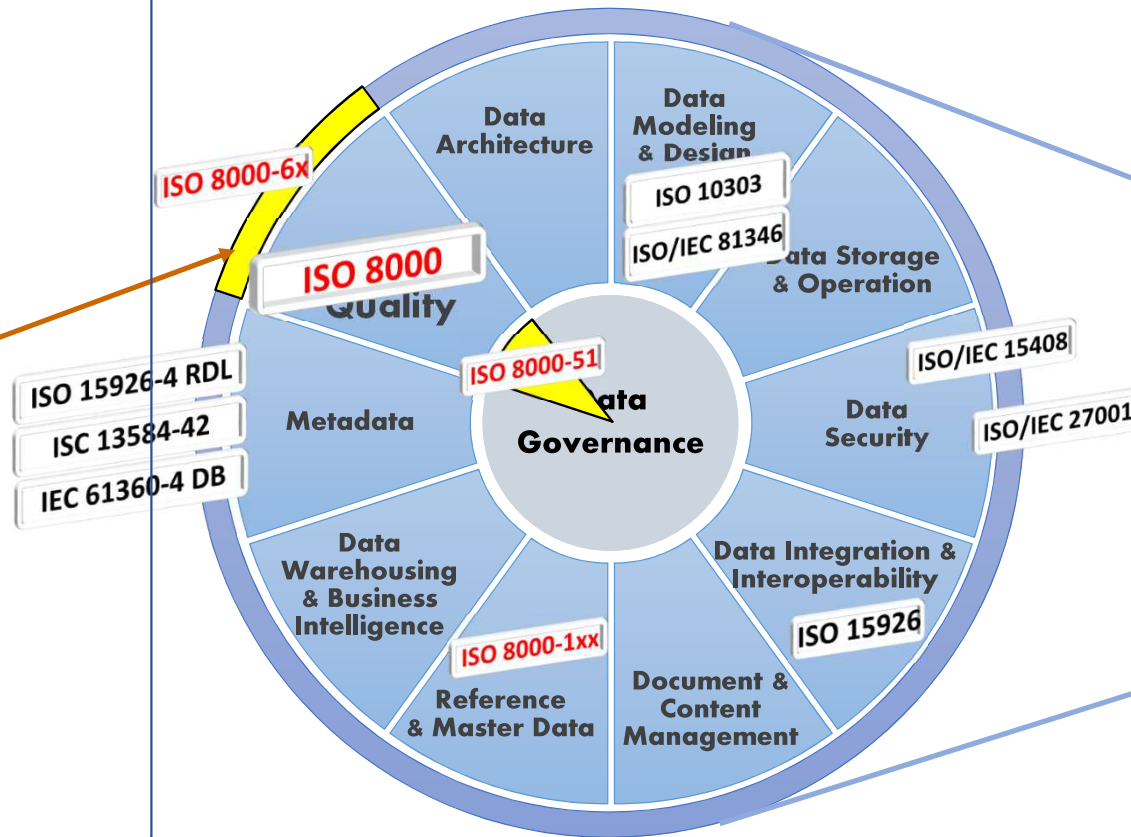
ISO 8000-6x

Data Architecture

Data Modeling & Design

ISO 10303

ISO/IEC 81346

Data Storage & Operation

ISO 8000

Quality

ISO/IEC 15408

ISO 8000-51

Data Governance

ISO 15926-4 RDL

ISC 13584-42

IEC 61360-4 DB

Metadata

Data Security

ISO/IEC 27001

Data Warehousing & Business Intelligence

Data Integration & Interoperability

ISO 15926

ISO 8000-1xx

Reference & Master Data

Document & Content Management